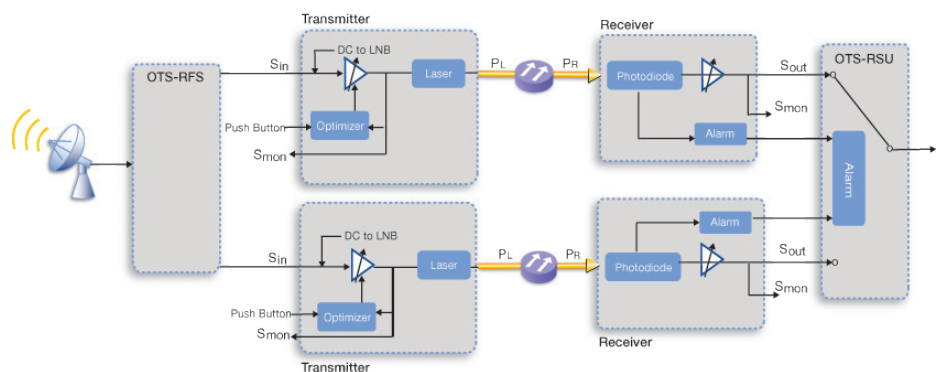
Transmitter
Receiver
OTS-RFS
DC to LNB
$S_{in}$
Laser
$P_L$
$P_R$
Photodiode
$S_{out}$
OTS-RSU
$S_{mon}$
Push Button
Optimizer
$S_{mon}$
Alarm
Alarm
DC to LNB
$S_{in}$
Laser
$P_L$
$P_R$
Alarm
Photodiode
$S_{out}$
$S_{mon}$
Push Button
Optimizer
$S_{mon}$
Receiver
Transmitter